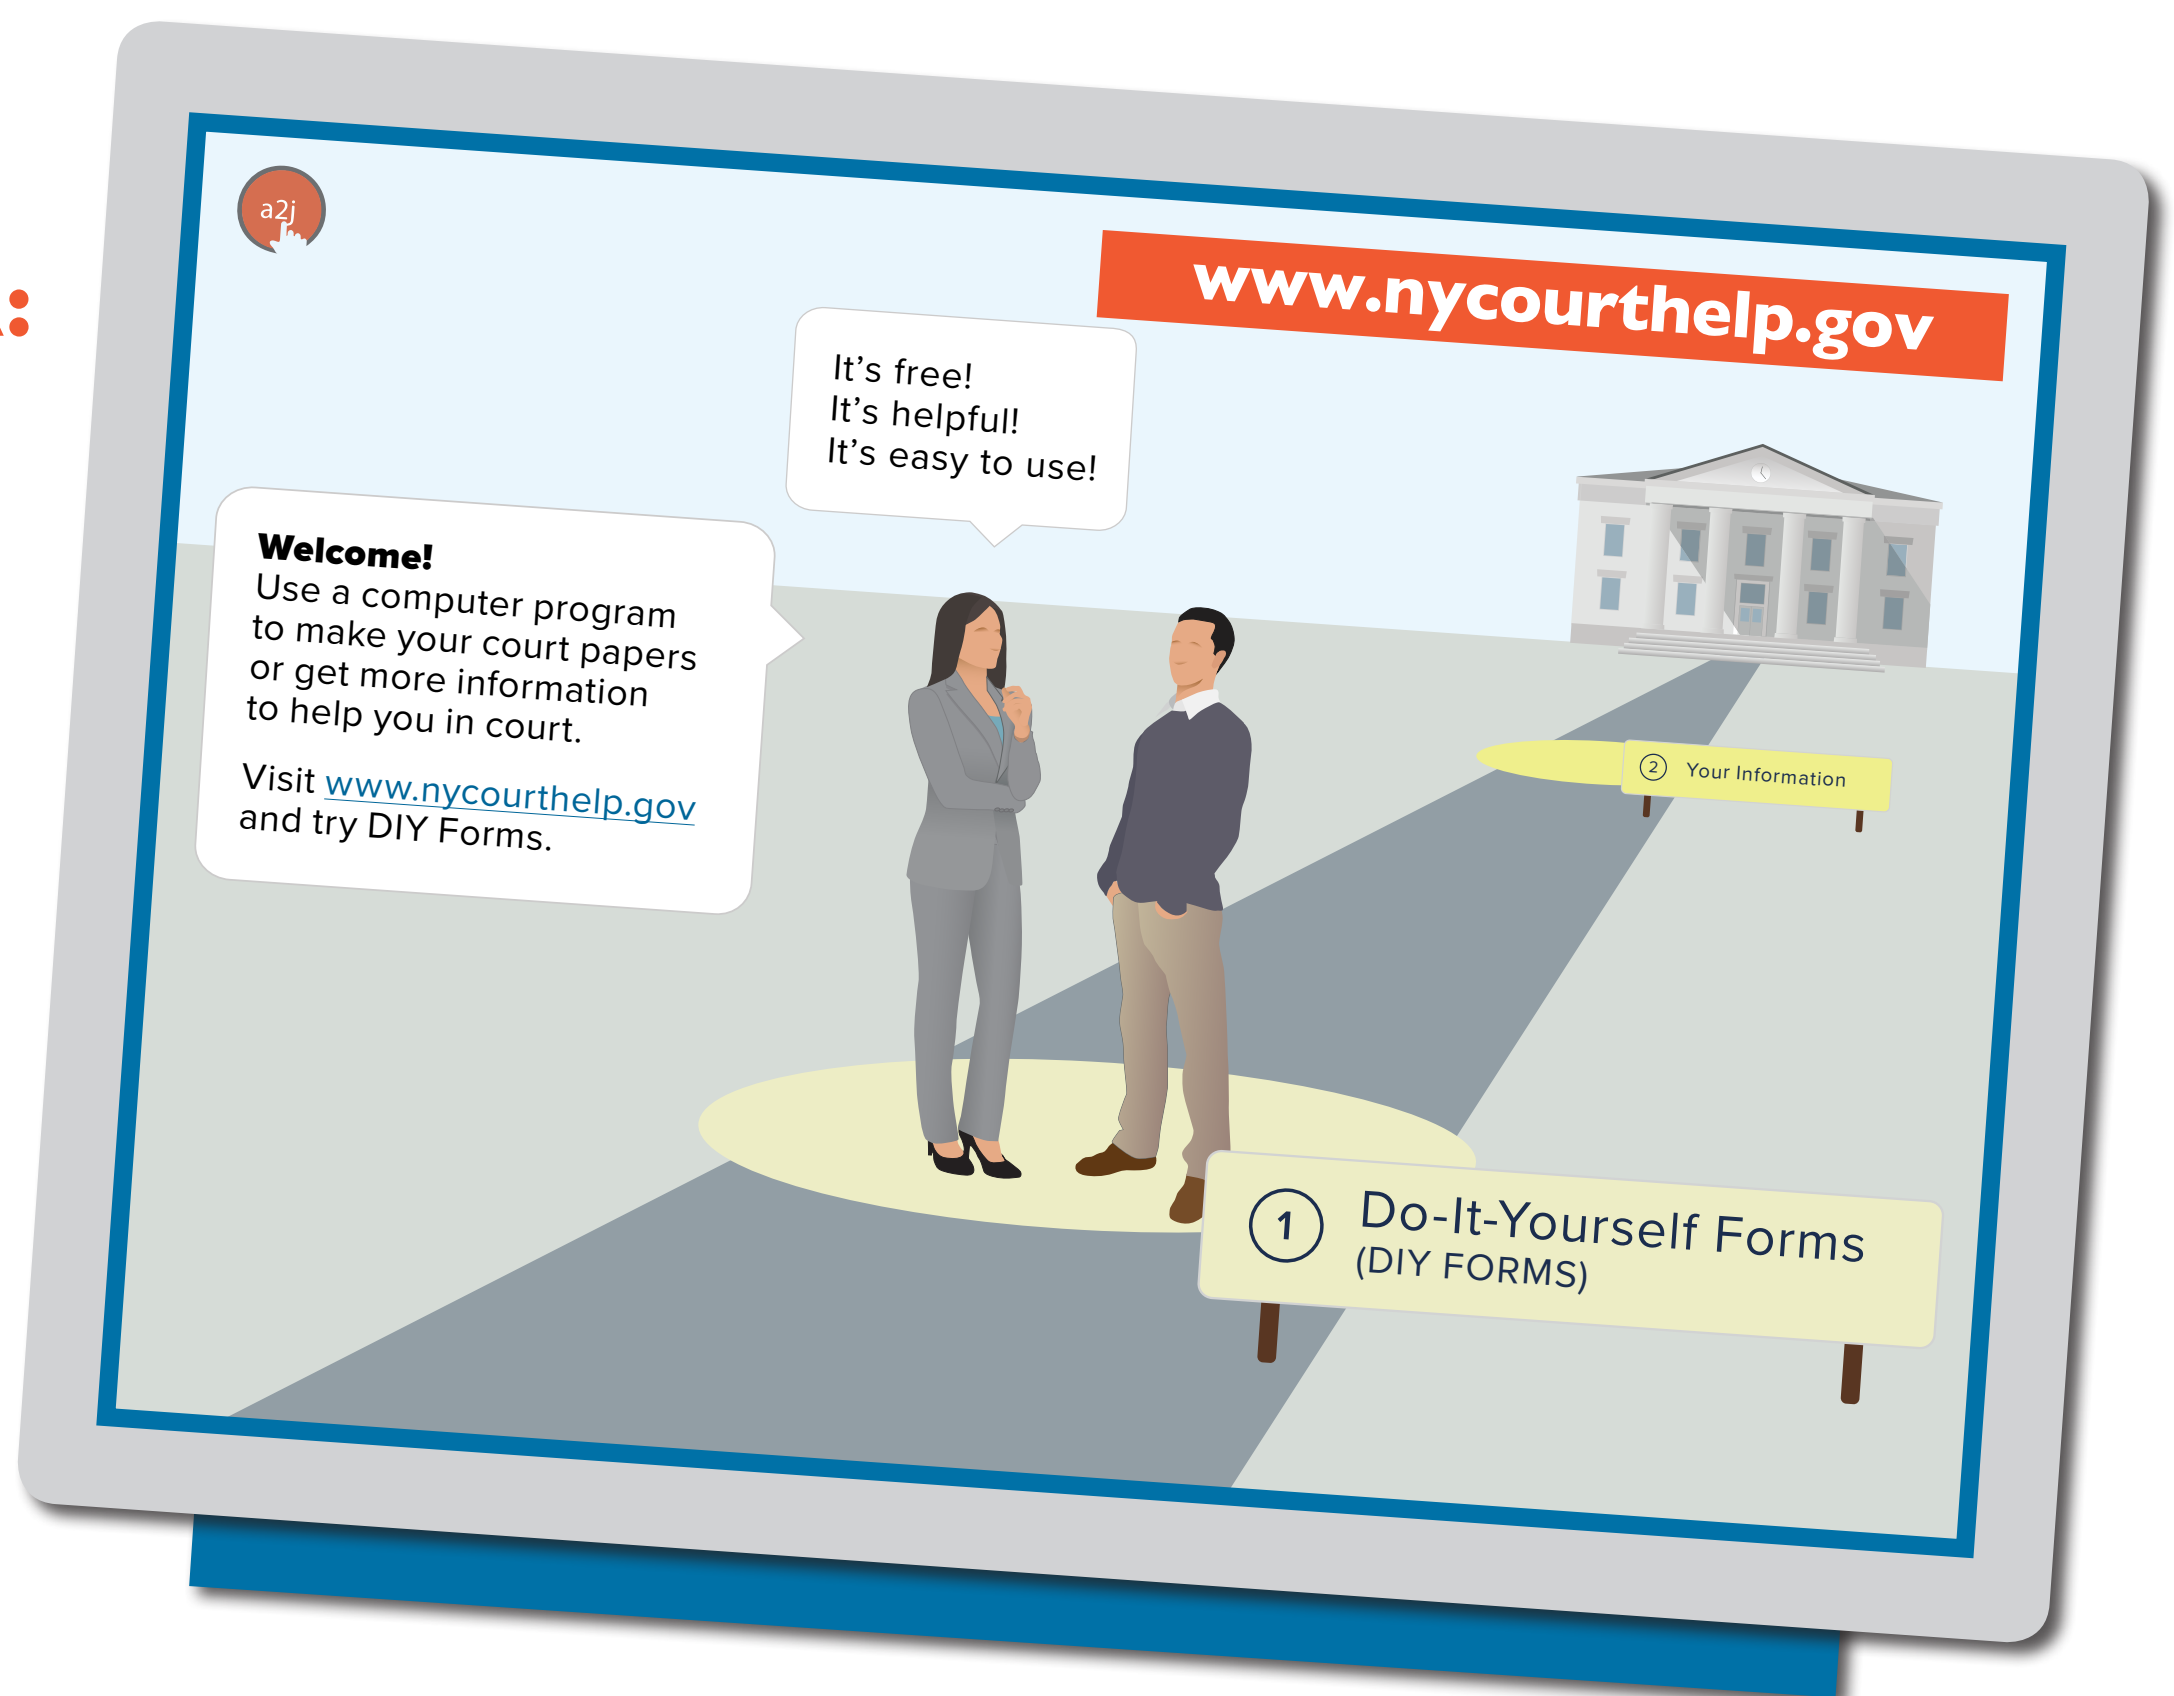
a2j

www.nycourthelp.gov

It's free!
It's helpful!
It's easy to use!

Welcome!
Use a computer program to make your court papers or get more information to help you in court.

Visit www.nycourthelp.gov and try DIY Forms.

2 Your Information

1 Do-It-Yourself Forms (DIY FORMS)